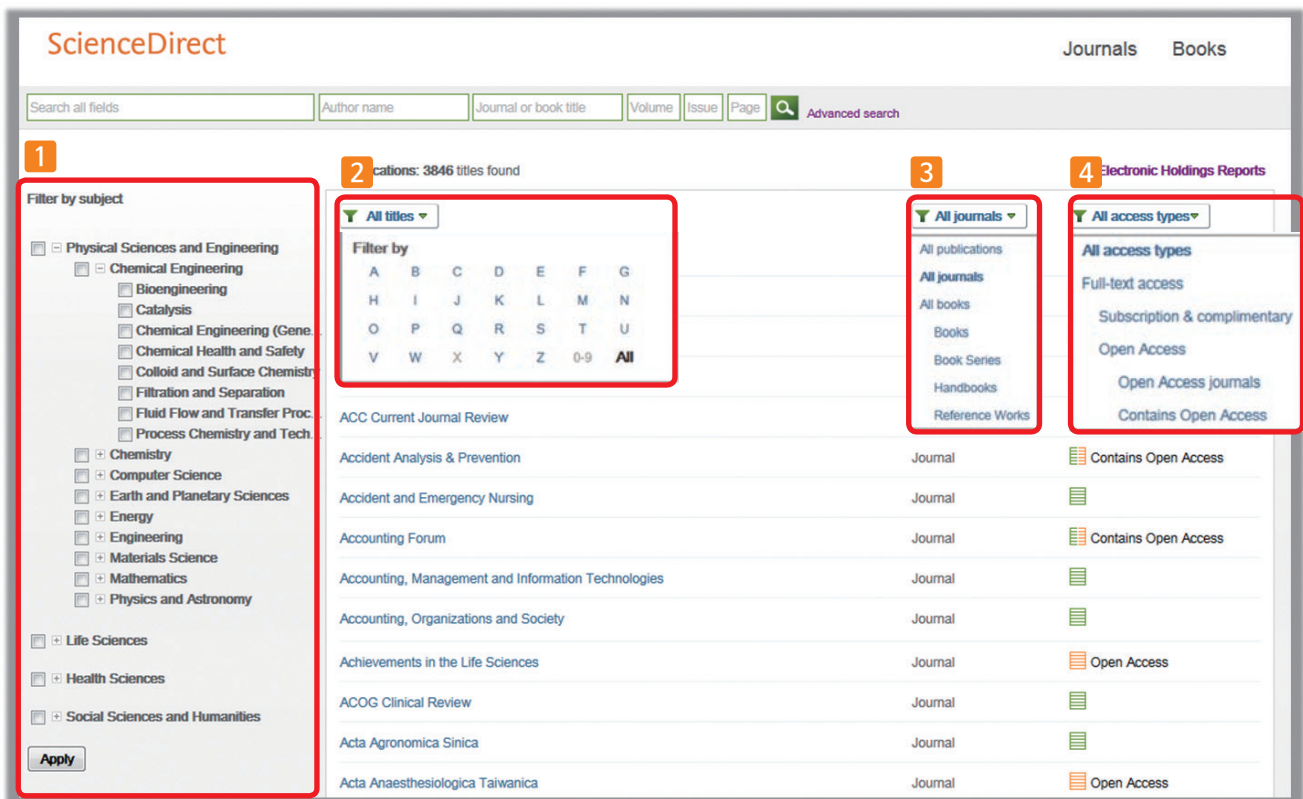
ScienceDirect

Journals Books

Search all fields | Author name | Journal or book title | Volume | Issue | Page | Advanced search

1

Filter by subject

Physical Sciences and Engineering
Chemical Engineering
Bioengineering
Catalysis
Chemical Engineering (Gene...
Chemical Health and Safety
Colloid and Surface Chemistry
Filtration and Separation
Fluid Flow and Transfer Proc...
Process Chemistry and Tech...
Chemistry
Computer Science
Earth and Planetary Sciences
Energy
Engineering
Materials Science
Mathematics
Physics and Astronomy

Life Sciences

Health Sciences

Social Sciences and Humanities

Apply

2

cations: 3846 titles found

All titles

Filter by
A B C D E F G
H I J K L M N
O P Q R S T U
V W X Y Z 0-9 All

3

All journals

All publications
All journals
All books
Books
Book Series
Handbooks
Reference Works

4

Electronic Holdings Reports

All access types

All access types
Full-text access
Subscription & complimentary
Open Access
Open Access journals
Contains Open Access

| | | |
|---|---|---|
| ACC Current Journal Review | | |
| Accident Analysis & Prevention | Journal | Contains Open Access |
| Accident and Emergency Nursing | Journal | |
| Accounting Forum | Journal | Contains Open Access |
| Accounting, Management and Information Technologies | Journal | |
| Accounting, Organizations and Society | Journal | |
| Achievements in the Life Sciences | Journal | Open Access |
| ACOG Clinical Review | Journal | |
| Acta Agronomica Sinica | Journal | |
| Acta Anaesthesiologica Taiwanica | Journal | Open Access |